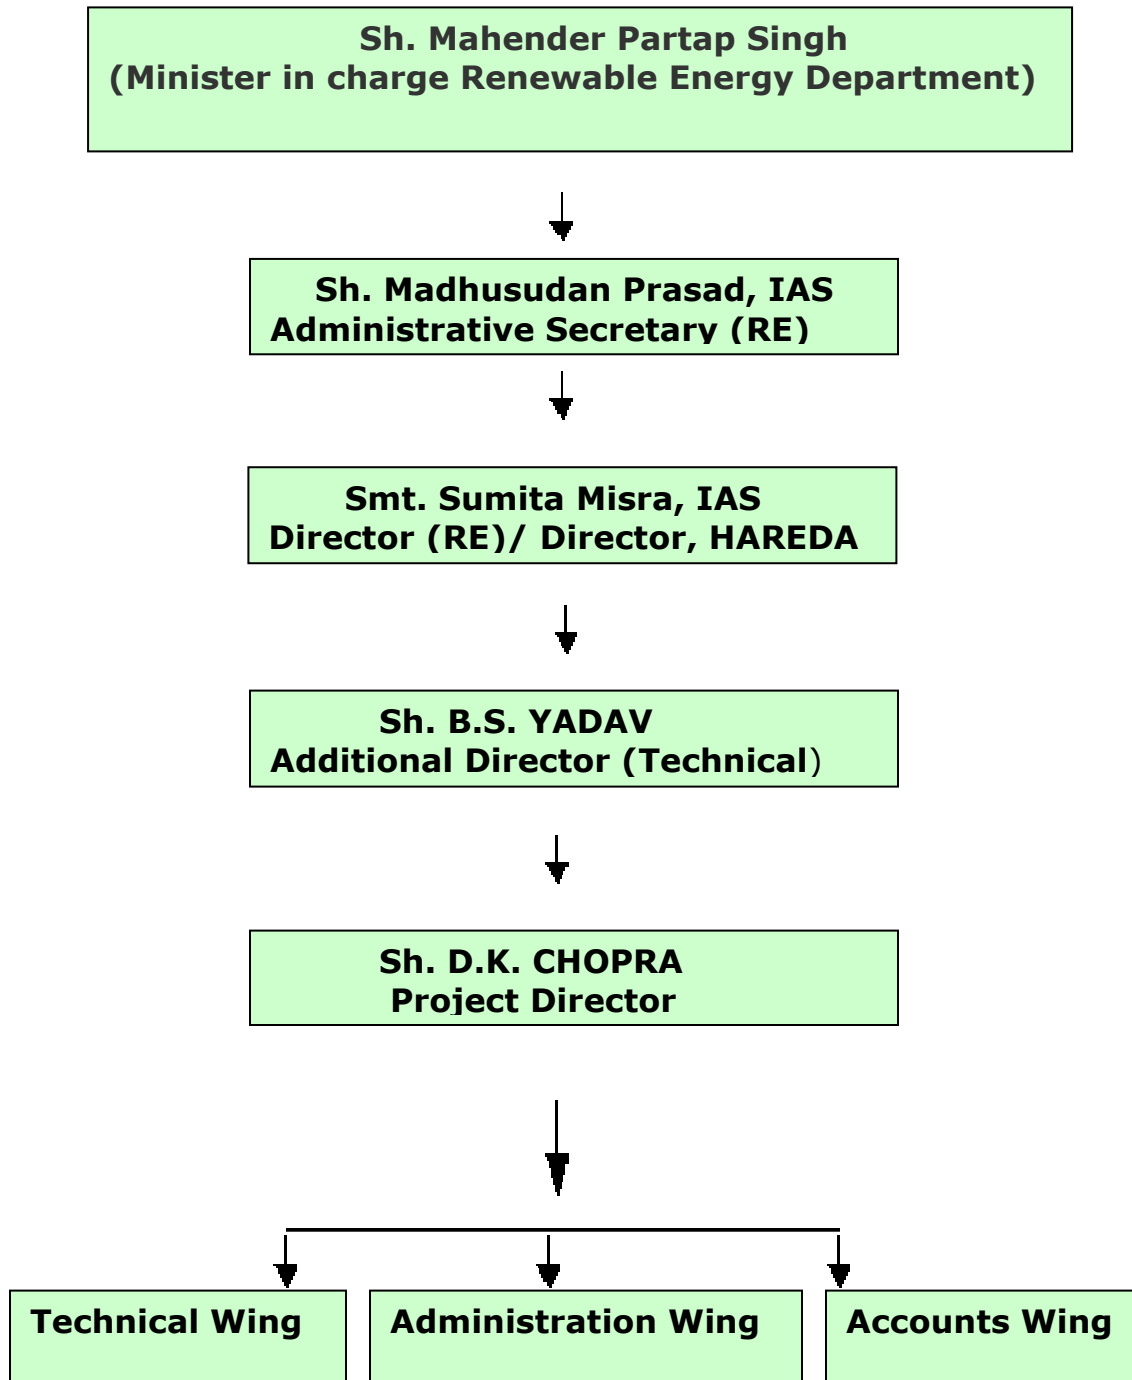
Sh. Mahender Partap Singh
(Minister in charge Renewable Energy Department)

Sh. Madhusudan Prasad, IAS
Administrative Secretary (RE)

Smt. Sumita Misra, IAS
Director (RE)/ Director, HAREDA

Sh. B.S. YADAV
Additional Director (Technical)

Sh. D.K. CHOPRA
Project Director

Technical Wing

Administration Wing

Accounts Wing